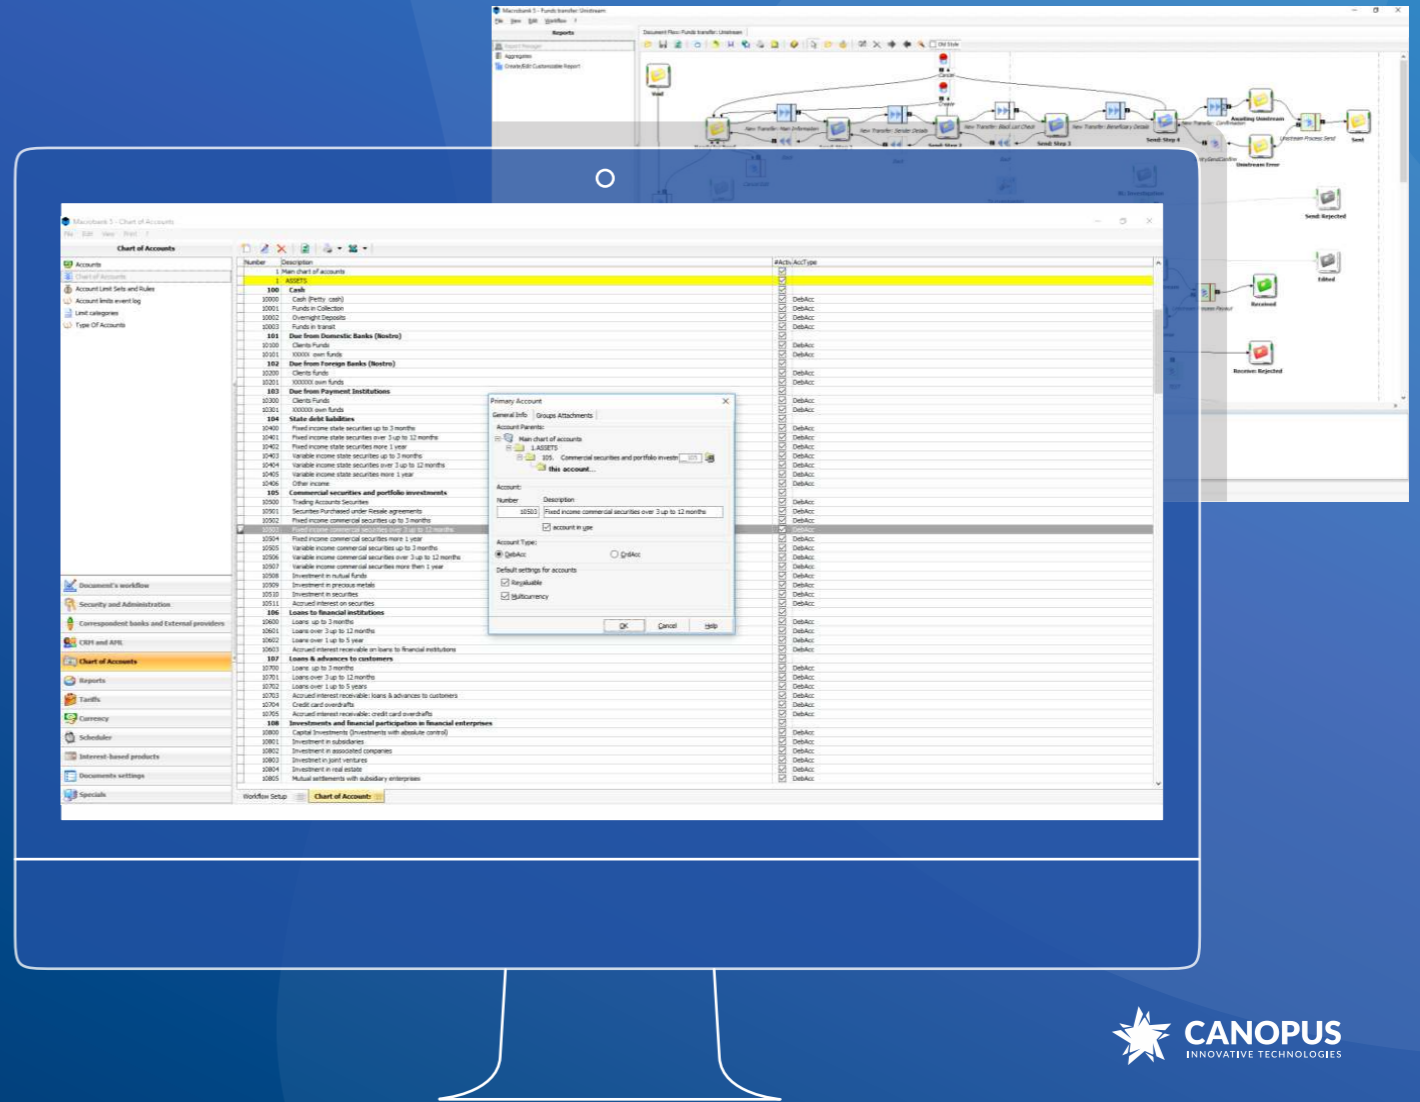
Macrobank 5 - Funds transfer: Unstream

File View Edit Workflow ?

Reports

Aggregates

Create/Edit Customizable Report

Document Flow: Funds transfer: Unstream

Old Style

Void

Cancel

Create

New Transfer: Main Information

New Transfer: Sender Details

New Transfer: Black List Check

New Transfer: Beneficiary Details

Send: Step 1

Send: Step 2

Send: Step 3

Send: Step 4

Awaiting Unstream

Unstream Process Send

Sent

Unstream Error

Send: Rejected

Edited

Received

Receive: Rejected

Macrobank 5 - Chart of Accounts

File Edit View Print ?

Chart of Accounts

Accounts

Chart of Accounts

Account Limit Sets and Rules

Account limits event log

Limit categories

Type Of Accounts

Document's workflow

Security and Administration

Correspondent banks and External providers

CRM and AML

Chart of Accounts

Reports

Tariffs

Currency

Scheduler

Interest-based products

Documents settings

Specials

| Number | Description | #Actv | AccType |
|---|---|---|---|
| 1 | Main chart of accounts | | |
| 1 | ASSETS | | |
| 100 | Cash | | |
| 10000 | Cash (Petty cash) | | DebAcc |
| 10001 | Funds in Collection | | DebAcc |
| 10002 | Overnight Deposits | | DebAcc |
| 10003 | Funds in transit | | DebAcc |
| 101 | Due from Domestic Banks (Nostro) | | |
| 10100 | Clients Funds | | DebAcc |
| 10101 | XXXXX own funds | | DebAcc |
| 102 | Due from Foreign Banks (Nostro) | | |
| 10200 | Clients funds | | DebAcc |
| 10201 | XXXXXX own funds | | DebAcc |
| 103 | Due from Payment Institutions | | |
| 10300 | Clients Funds | | DebAcc |
| 10301 | XXXXXX own funds | | DebAcc |
| 104 | State debt liabilities | | |
| 10400 | Fixed income state securities up to 3 months | | DebAcc |
| 10401 | Fixed income state securities over 3 up to 12 months | | DebAcc |
| 10402 | Fixed income state securities more 1 year | | DebAcc |
| 10403 | Variable income state securities up to 3 months | | DebAcc |
| 10404 | Variable income state securities over 3 up to 12 months | | DebAcc |
| 10405 | Variable income state securities more 1 year | | DebAcc |
| 10406 | Other income | | DebAcc |
| 105 | Commercial securities and portfolio investments | | |
| 10500 | Trading Accounts Securities | | DebAcc |
| 10501 | Securities Purchased under Resale agreements | | DebAcc |
| 10502 | Fixed income commercial securities up to 3 months | | DebAcc |
| 10503 | Fixed income commercial securities over 3 up to 12 months | | DebAcc |
| 10504 | Fixed income commercial securities more 1 year | | DebAcc |
| 10505 | Variable income commercial securities up to 3 months | | DebAcc |
| 10506 | Variable income commercial securities over 3 up to 12 months | | DebAcc |
| 10507 | Variable income commercial securities more then 1 year | | DebAcc |
| 10508 | Investment in mutual funds | | DebAcc |
| 10509 | Investment in precious metals | | DebAcc |
| 10510 | Investment in securities | | DebAcc |
| 10511 | Accrued interest on securities | | DebAcc |
| 106 | Loans to financial institutions | | |
| 10600 | Loans up to 3 months | | DebAcc |
| 10601 | Loans over 3 up to 12 months | | DebAcc |
| 10602 | Loans over 1 up to 5 year | | DebAcc |
| 10603 | Accrued interest receivable on loans to financial institutions | | DebAcc |
| 107 | Loans & advances to customers | | |
| 10700 | Loans up to 3 months | | DebAcc |
| 10701 | Loans over 3 up to 12 months | | DebAcc |
| 10702 | Loans over 1 up to 5 years | | DebAcc |
| 10703 | Accrued interest receivable: loans & advances to customers | | DebAcc |
| 10704 | Credit card overdrafts | | DebAcc |
| 10705 | Accrued interest receivable: credit card overdrafts | | DebAcc |
| 108 | Investments and financial participation in financial enterprises | | |
| 10800 | Capital Investments (Investments with absolute control) | | DebAcc |
| 10801 | Investment in subsidiaries | | DebAcc |
| 10802 | Investment in associated companies | | DebAcc |
| 10803 | Investmet in joint ventures | | DebAcc |
| 10804 | Investment in real estate | | DebAcc |
| 10805 | Mutual settlements with subsidiary enterprises | | DebAcc |

Primary Account

General Info | Groups Attachments

Account Parents:

Main chart of accounts

1 ASSETS

105 Commercial securities and portfolio investm 105

this account...

Account:

Number Description

10503 Fixed income commercial securities over 3 up to 12 months

account in use

Account Type:

DebAcc CrdAcc

Default settings for accounts

Revaluable

Multicurrency

OK Cancel Help

Workflow Setup | Chart of Accounts

CANOPUS
INNOVATIVE TECHNOLOGIES